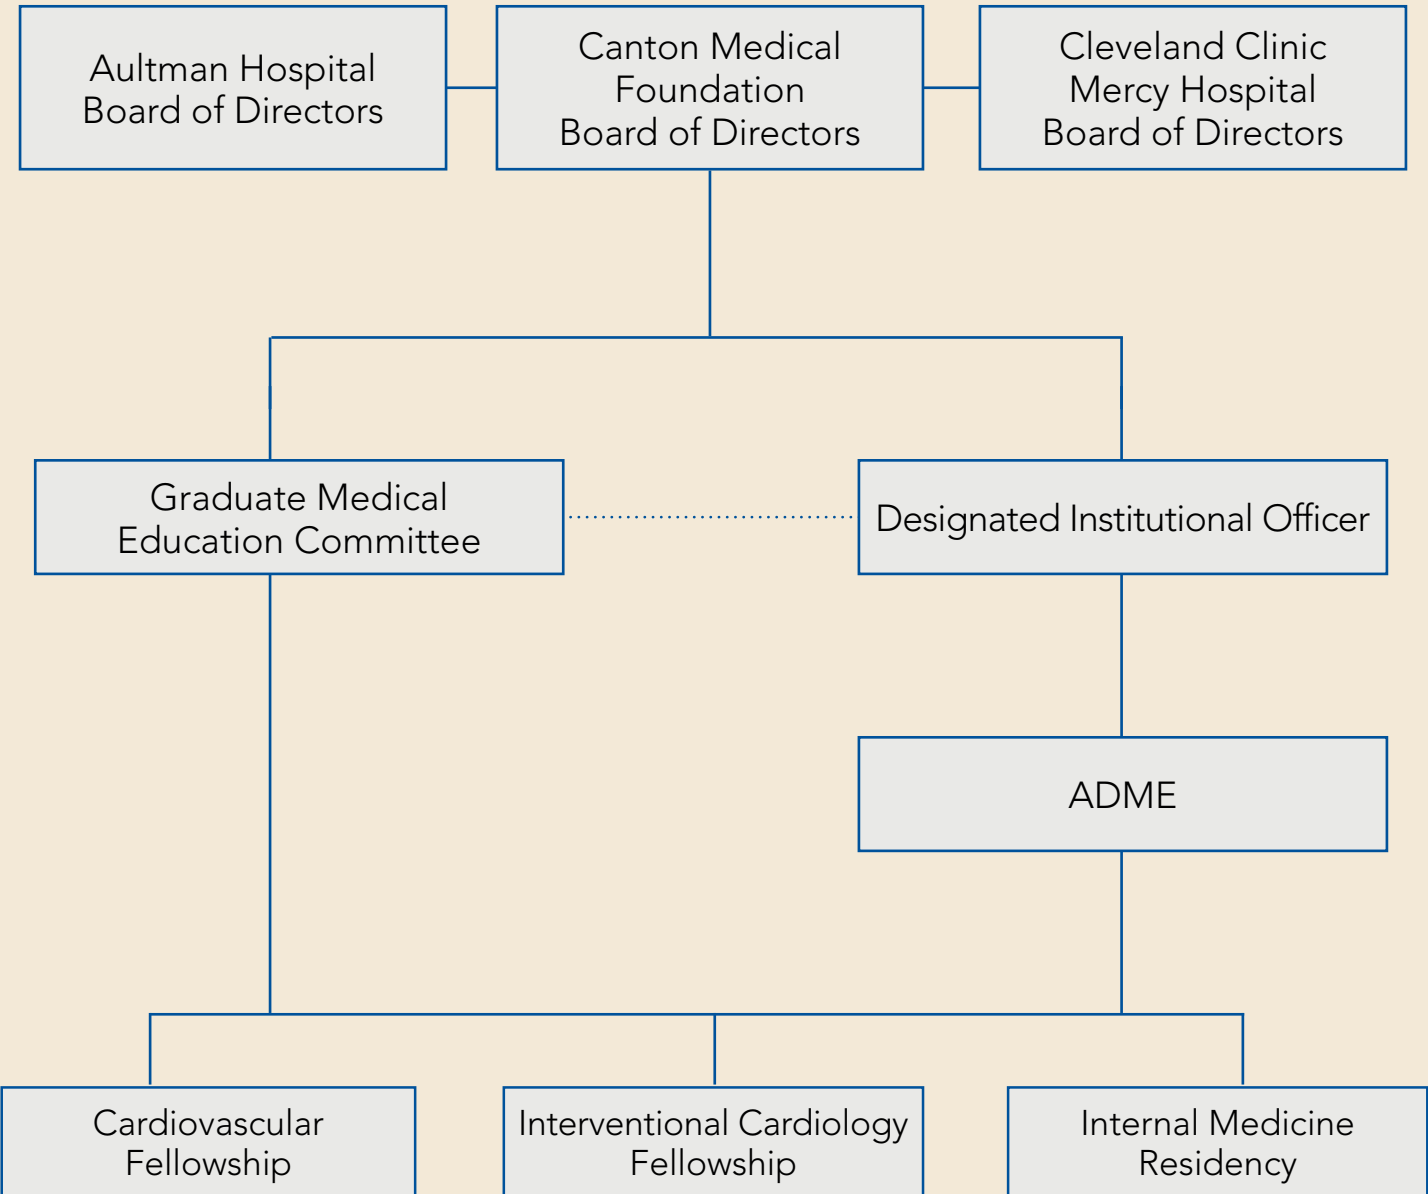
Aultman Hospital
Board of Directors

Canton Medical
Foundation
Board of Directors

Cleveland Clinic
Mercy Hospital
Board of Directors

Graduate Medical
Education Committee

Designated Institutional Officer

ADME

Cardiovascular
Fellowship

Interventional Cardiology
Fellowship

Internal Medicine
Residency